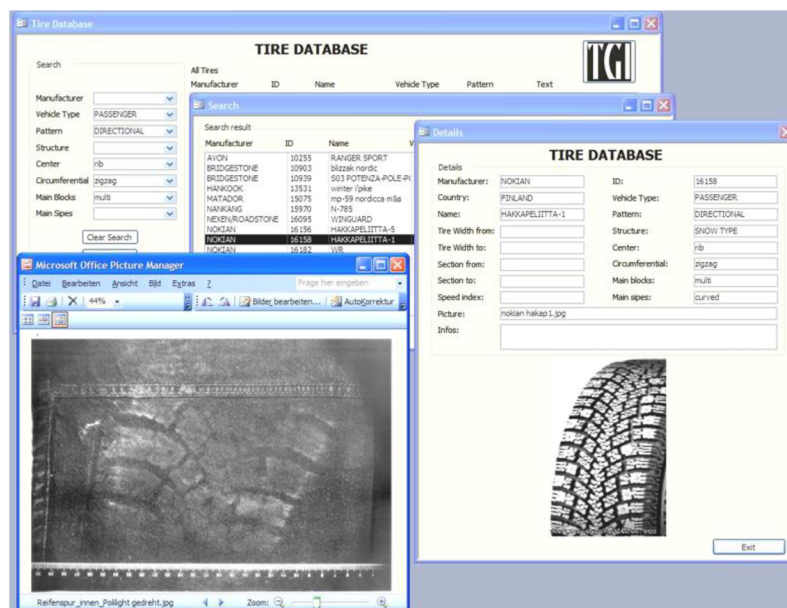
Tire Database

TIRE DATABASE

TGI

Search

All Tires

Manufacturer ID Name Vehicle Type Pattern Text

Manufacturer
Vehicle Type PASSENGER
Pattern DIRECTIONAL
Structure
Center rib
Circumferential zigzag
Main Blocks multi
Main Sipes

Clear Search

Search

Search result

| Manufacturer | ID | Name |
|---|---|---|
| AVON | 10255 | RANGER SPORT |
| BRIDGESTONE | 10903 | blizzak nordic |
| BRIDGESTONE | 10939 | S03 POTENZA-POLE-P( |
| HANKOOK | 13531 | winter i'pike |
| MATADOR | 15075 | mp-59 nordicca m&s |
| NANKANG | 15970 | N-785 |
| NEXEN/ROADSTONE | 16095 | WINGUARD |
| NOKIAN | 16156 | HAKKAPELIITTA-5 |
| NOKIAN | 16158 | HAKKAPELIITTA-1 |
| NOKIAN | 16182 | WR |

Details

TIRE DATABASE

Details

| | | | |
|---|---|---|---|
| Manufacturer: | NOKIAN | ID: | 16158 |
| Country: | FINLAND | Vehicle Type: | PASSENGER |
| Name: | HAKKAPELIITTA-1 | Pattern: | DIRECTIONAL |
| Tire Width from: | | Structure: | SNOW TYPE |
| Tire Width to: | | Center: | rib |
| Section from: | | Circumferential: | zigzag |
| Section to: | | Main blocks: | multi |
| Speed index: | | Main sipes: | curved |

Picture: nokian hakap1.jpg

Infos:

Exit

Microsoft Office Picture Manager

Datei Bearbeiten Ansicht Bild Extras ?

Frage hier eingeben

44%

Bilder bearbeiten... AutoKorrektur

Reifenspur_innen_Polilight gedreht.jpg Zoom: